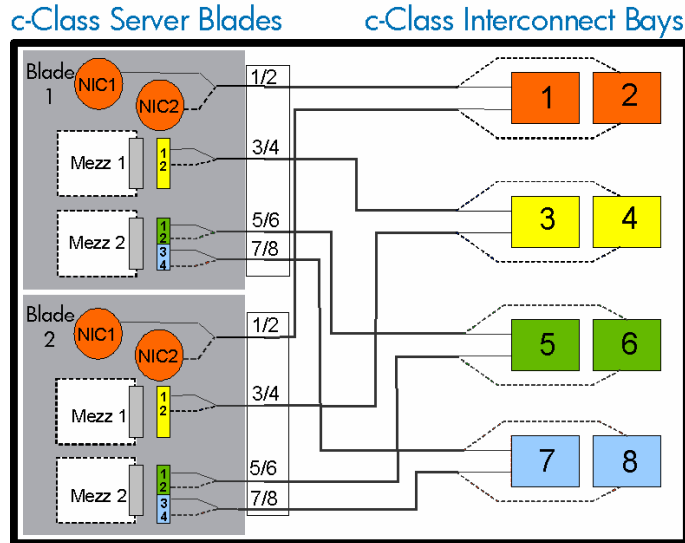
c-Class Server Blades

c-Class Interconnect Bays

Blade 1

NIC1

NIC2

1/2

Mezz 1

1
2

3/4

Mezz 2

1
2
3
4

5/6

7/8

Blade 2

NIC1

NIC2

1/2

Mezz 1

1
2

3/4

Mezz 2

1
2
3
4

5/6

7/8

1

2

3

4

5

6

7

8